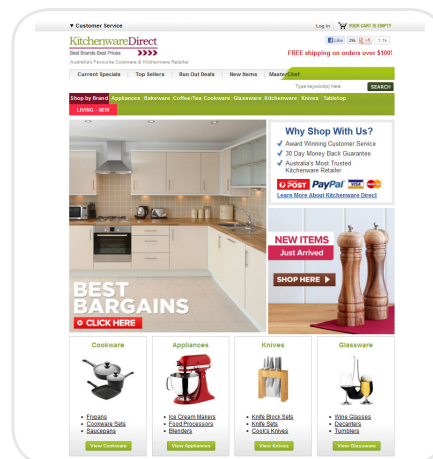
▼ Customer Service

Log In YOUR CART IS EMPTY

KitchenwareDirect

Best Brands Best Prices

Australia's Favourite Cookware & Kitchenware Retailer

Like 29K +1 1.1k

FREE shipping on orders over $100!

Current Specials | Top Sellers | Run Out Deals | New Items | MasterChef

Type keyword(s) here SEARCH

Shop by Brand Appliances Bakeware Coffee/Tea Cookware Glassware Kitchenware Knives Tabletop

LIVING - NEW

Why Shop With Us?

Award Winning Customer Service

30 Day Money Back Guarantee

Australia's Most Trusted Kitchenware Retailer

POST PayPal VISA

Learn More About Kitchenware Direct

NEW ITEMS

Just Arrived

SHOP HERE ▶

BEST BARGAINS

CLICK HERE

Cookware

- Frypans
- Cookware Sets
- Saucepans

View Cookware

Appliances

- Ice Cream Makers
- Food Processors
- Blenders

View Appliances

Knives

- Knife Block Sets
- Knife Sets
- Cook's Knives

View Knives

Glassware

- Wine Glasses
- Decanters
- Tumblers

View Glassware